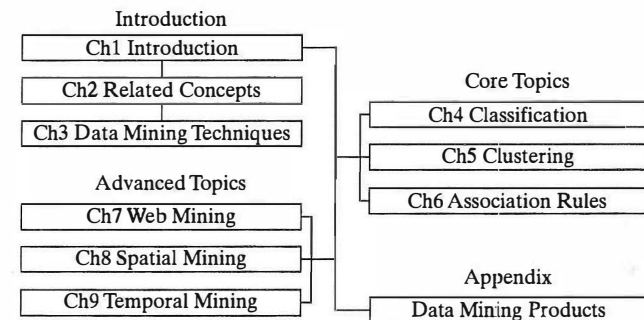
Introduction

Ch1 Introduction

Ch2 Related Concepts

Ch3 Data Mining Techniques

Core Topics

Ch4 Classification

Ch5 Clustering

Ch6 Association Rules

Advanced Topics

Ch7 Web Mining

Ch8 Spatial Mining

Ch9 Temporal Mining

Appendix

Data Mining Products